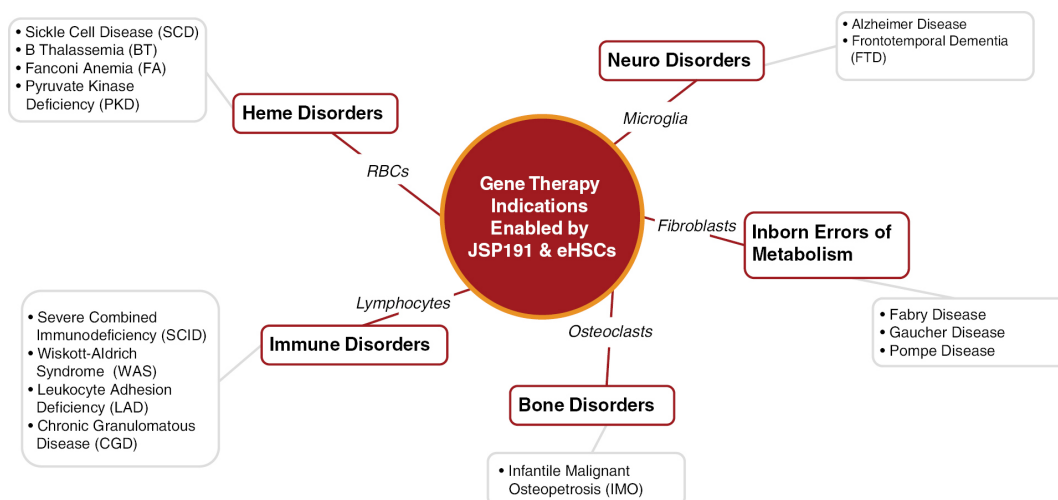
Gene Therapy Indications Enabled by JSP191 & eHSCs

Heme Disorders

RBCs

• Sickle Cell Disease (SCD)
• B Thalassemia (BT)
• Fanconi Anemia (FA)
• Pyruvate Kinase Deficiency (PKD)

Neuro Disorders

Microglia

• Alzheimer Disease
• Frontotemporal Dementia (FTD)

Inborn Errors of Metabolism

Fibroblasts

• Fabry Disease
• Gaucher Disease
• Pompe Disease

Immune Disorders

Lymphocytes

• Severe Combined Immunodeficiency (SCID)
• Wiskott-Aldrich Syndrome (WAS)
• Leukocyte Adhesion Deficiency (LAD)
• Chronic Granulomatous Disease (CGD)

Bone Disorders

Osteoclasts

• Infantile Malignant Osteopetrosis (IMO)